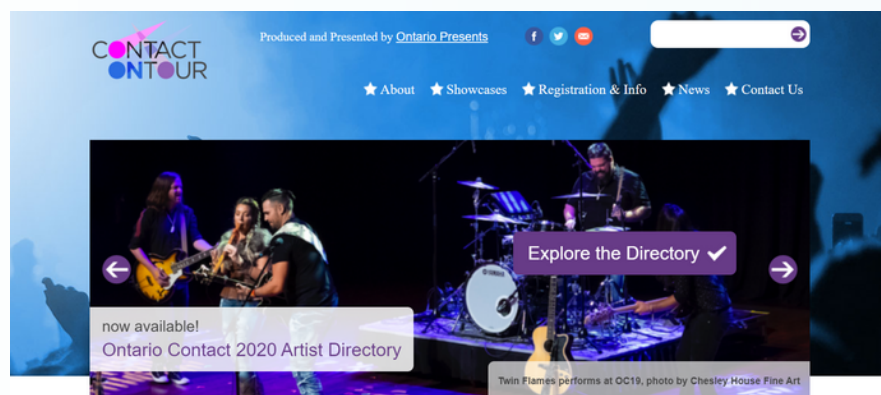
CONTACT ONTOUR

Produced and Presented by Ontario Presents

About Showcases Registration & Info News Contact Us

Explore the Directory

now available!
Ontario Contact 2020 Artist Directory

Twin Flames performs at OC19, photo by Chesley House Fine Art